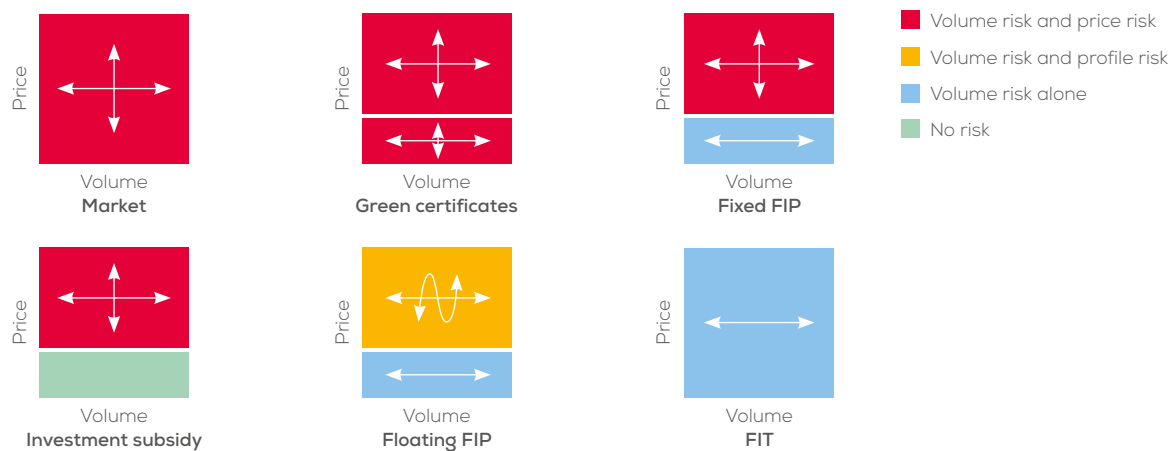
Price
Volume
**Market**

Price
Volume
**Green certificates**

Price
Volume
**Fixed FIP**

Volume risk and price risk
Volume risk and profile risk
Volume risk alone
No risk

Price
Volume
**Investment subsidy**

Price
Volume
**Floating FIP**

Price
Volume
**FIT**